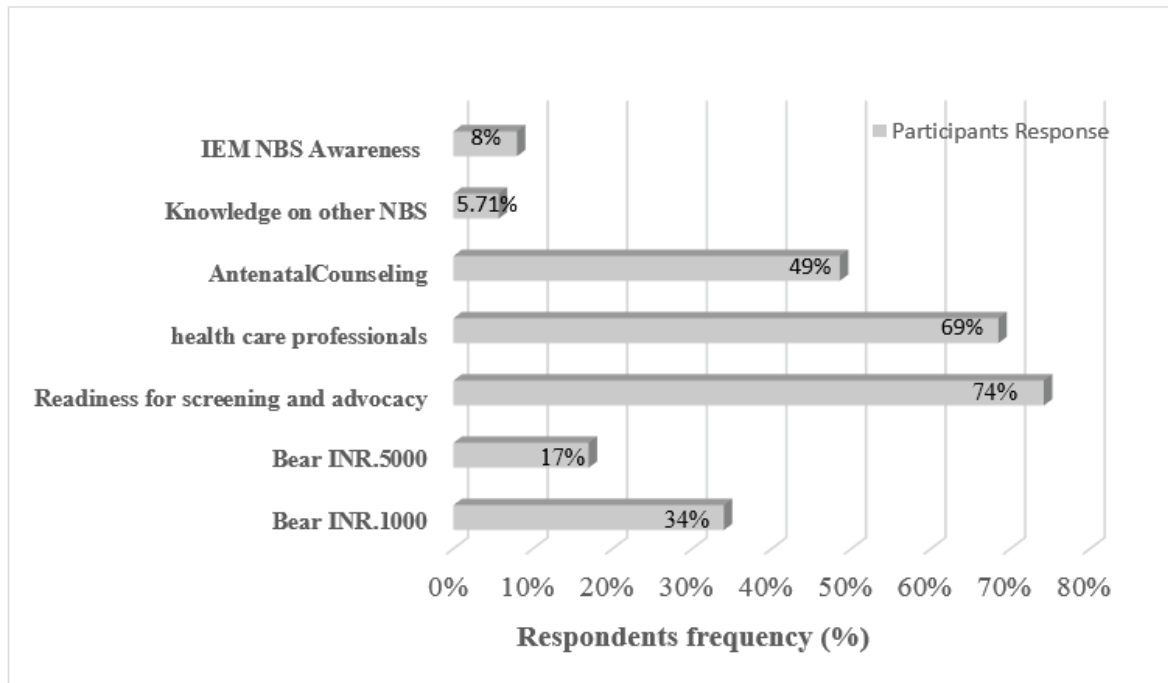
Participants Response

IEM NBS Awareness 8%

Knowledge on other NBS 5.71%

AntenatalCounseling 49%

health care professionals 69%

Readiness for screening and advocacy 74%

Bear INR.5000 17%

Bear INR.1000 34%

0% 10% 20% 30% 40% 50% 60% 70% 80%

Respondents frequency (%)